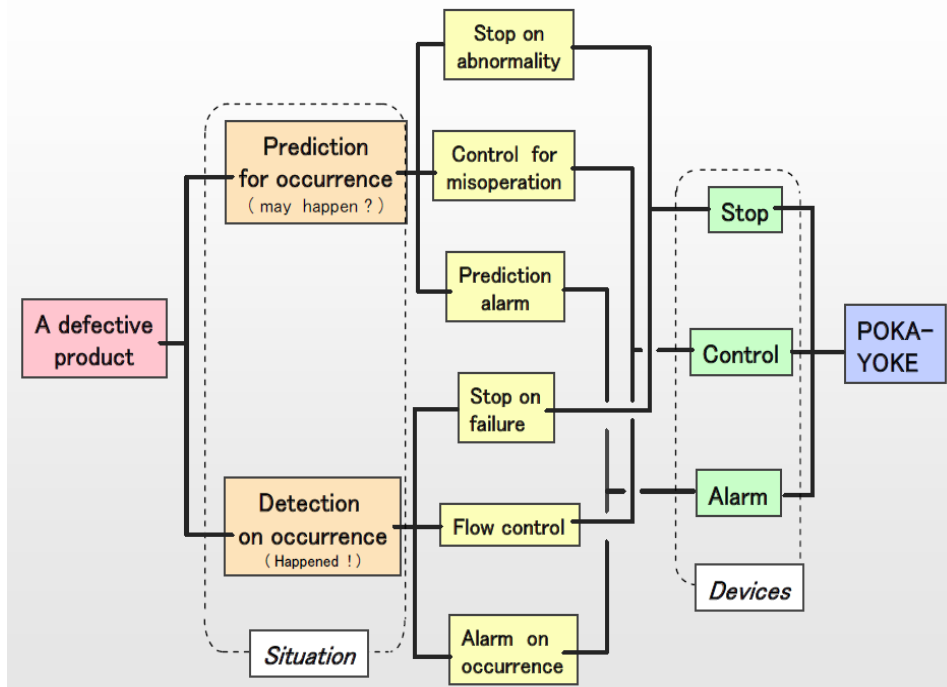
A defective product

Prediction for occurrence
( may happen ? )

Detection on occurrence
( Happened ! )

Situation

Stop on abnormality

Control for misoperation

Prediction alarm

Stop on failure

Flow control

Alarm on occurrence

Stop

Control

Alarm

Devices

POKA-YOKE